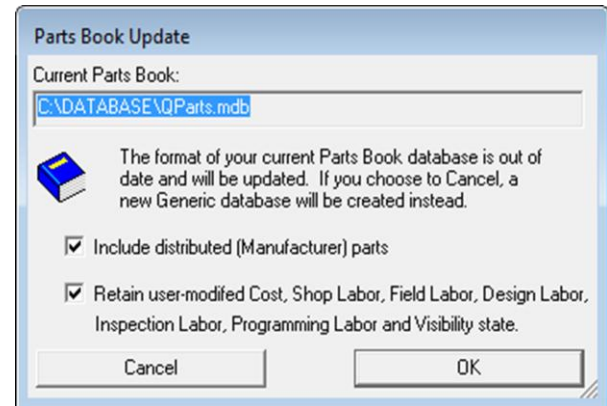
Parts Book Update

Current Parts Book:

C:\DATABASE\QParts.mdb

The format of your current Parts Book database is out of date and will be updated. If you choose to Cancel, a new Generic database will be created instead.

☑ Include distributed (Manufacturer) parts

☑ Retain user-modifed Cost, Shop Labor, Field Labor, Design Labor, Inspection Labor, Programming Labor and Visibility state.

Cancel

OK